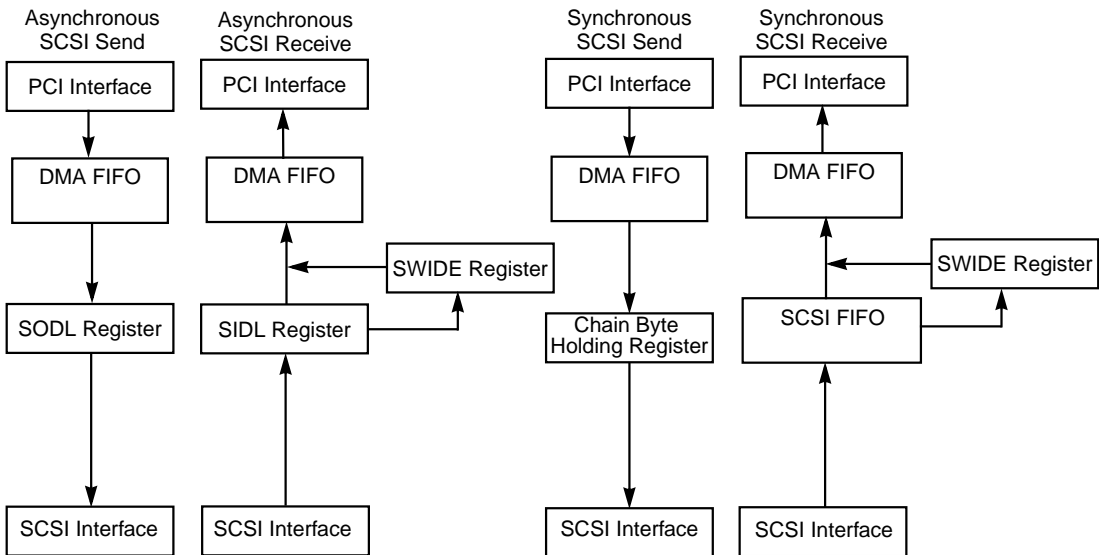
Asynchronous SCSI Send

PCI Interface

DMA FIFO

SODL Register

SCSI Interface

Asynchronous SCSI Receive

PCI Interface

DMA FIFO

SWIDE Register

SIDL Register

SCSI Interface

Synchronous SCSI Send

PCI Interface

DMA FIFO

Chain Byte Holding Register

SCSI Interface

Synchronous SCSI Receive

PCI Interface

DMA FIFO

SWIDE Register

SCSI FIFO

SCSI Interface